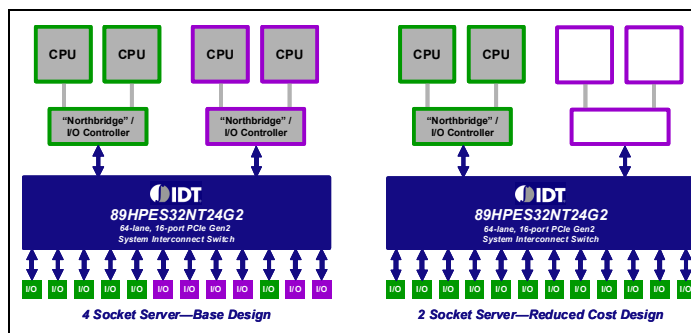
CPU CPU CPU CPU

"Northbridge" / I/O Controller

"Northbridge" / I/O Controller

IDT
89HPES32NT24G2
64-lane, 16-port PCIe Gen2
System Interconnect Switch

I/O I/O I/O I/O I/O I/O I/O I/O I/O I/O I/O I/O

4 Socket Server—Base Design

CPU CPU

"Northbridge" / I/O Controller

IDT
89HPES32NT24G2
64-lane, 16-port PCIe Gen2
System Interconnect Switch

I/O I/O I/O I/O I/O I/O I/O I/O I/O I/O I/O I/O

2 Socket Server—Reduced Cost Design